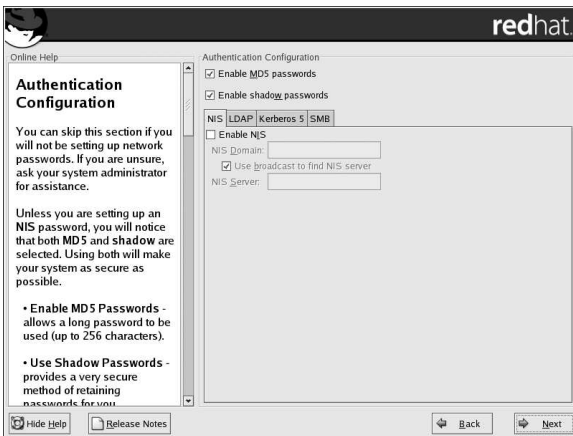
redhat.

Online Help

Authentication Configuration

You can skip this section if you will not be setting up network passwords. If you are unsure, ask your system administrator for assistance.

Unless you are setting up an NIS password, you will notice that both MD5 and shadow are selected. Using both will make your system as secure as possible.

• Enable MD5 Passwords - allows a long password to be used (up to 256 characters).

• Use Shadow Passwords - provides a very secure method of retaining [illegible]

Authentication Configuration

☑ Enable MD5 passwords

☑ Enable shadow passwords

| NIS | LDAP | Kerberos 5 | SMB |

☐ Enable NIS

NIS Domain:

☑ Use broadcast to find NIS server

NIS Server:

Hide Help

Release Notes

Back

Next